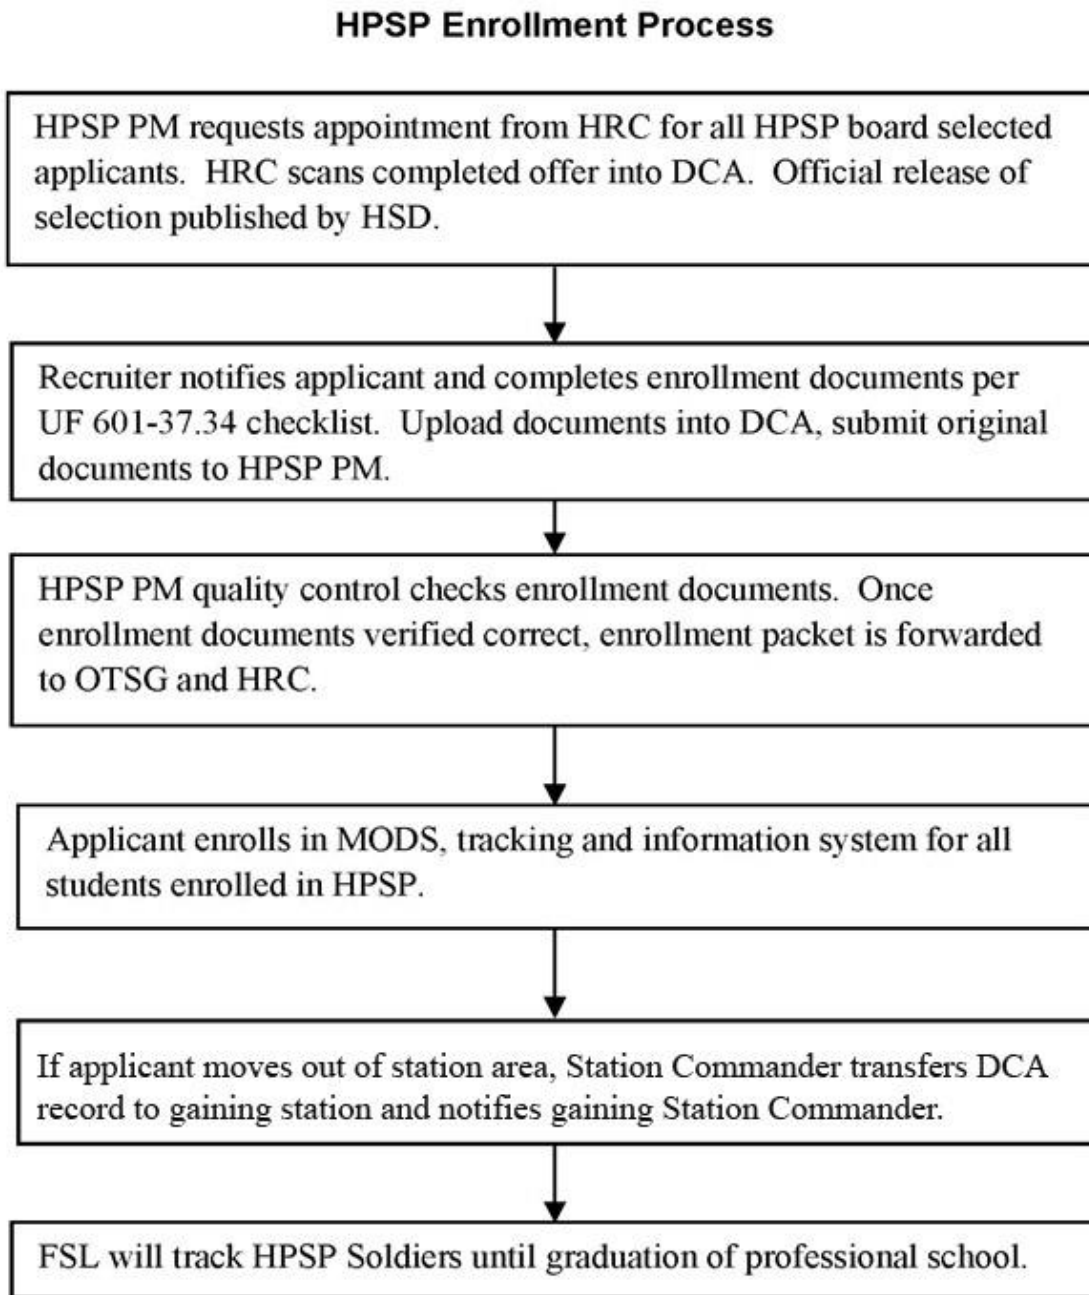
HPSP Enrollment Process

HPSP PM requests appointment from HRC for all HPSP board selected applicants. HRC scans completed offer into DCA. Official release of selection published by HSD.

Recruiter notifies applicant and completes enrollment documents per UF 601-37.34 checklist. Upload documents into DCA, submit original documents to HPSP PM.

HPSP PM quality control checks enrollment documents. Once enrollment documents verified correct, enrollment packet is forwarded to OTSG and HRC.

Applicant enrolls in MODS, tracking and information system for all students enrolled in HPSP.

If applicant moves out of station area, Station Commander transfers DCA record to gaining station and notifies gaining Station Commander.

FSL will track HPSP Soldiers until graduation of professional school.